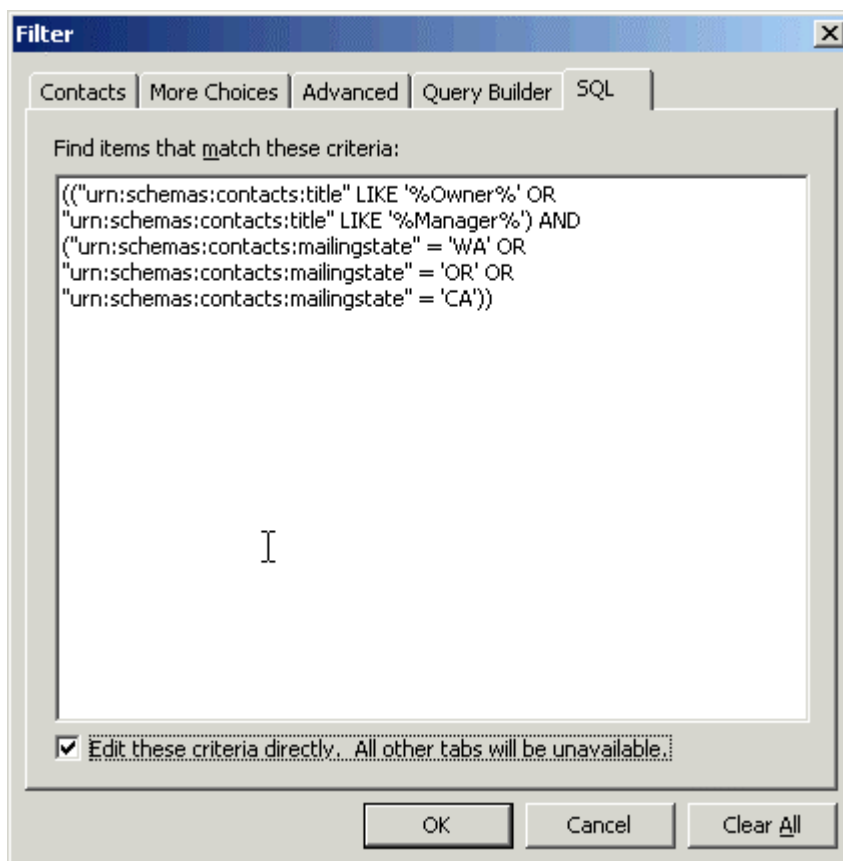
Filter

Contacts | More Choices | Advanced | Query Builder | SQL

Find items that match these criteria:

(("urn:schemas:contacts:title" LIKE '%Owner%' OR "urn:schemas:contacts:title" LIKE '%Manager%') AND ("urn:schemas:contacts:mailingstate" = 'WA' OR "urn:schemas:contacts:mailingstate" = 'OR' OR "urn:schemas:contacts:mailingstate" = 'CA'))

Edit these criteria directly. All other tabs will be unavailable.

OK Cancel Clear All